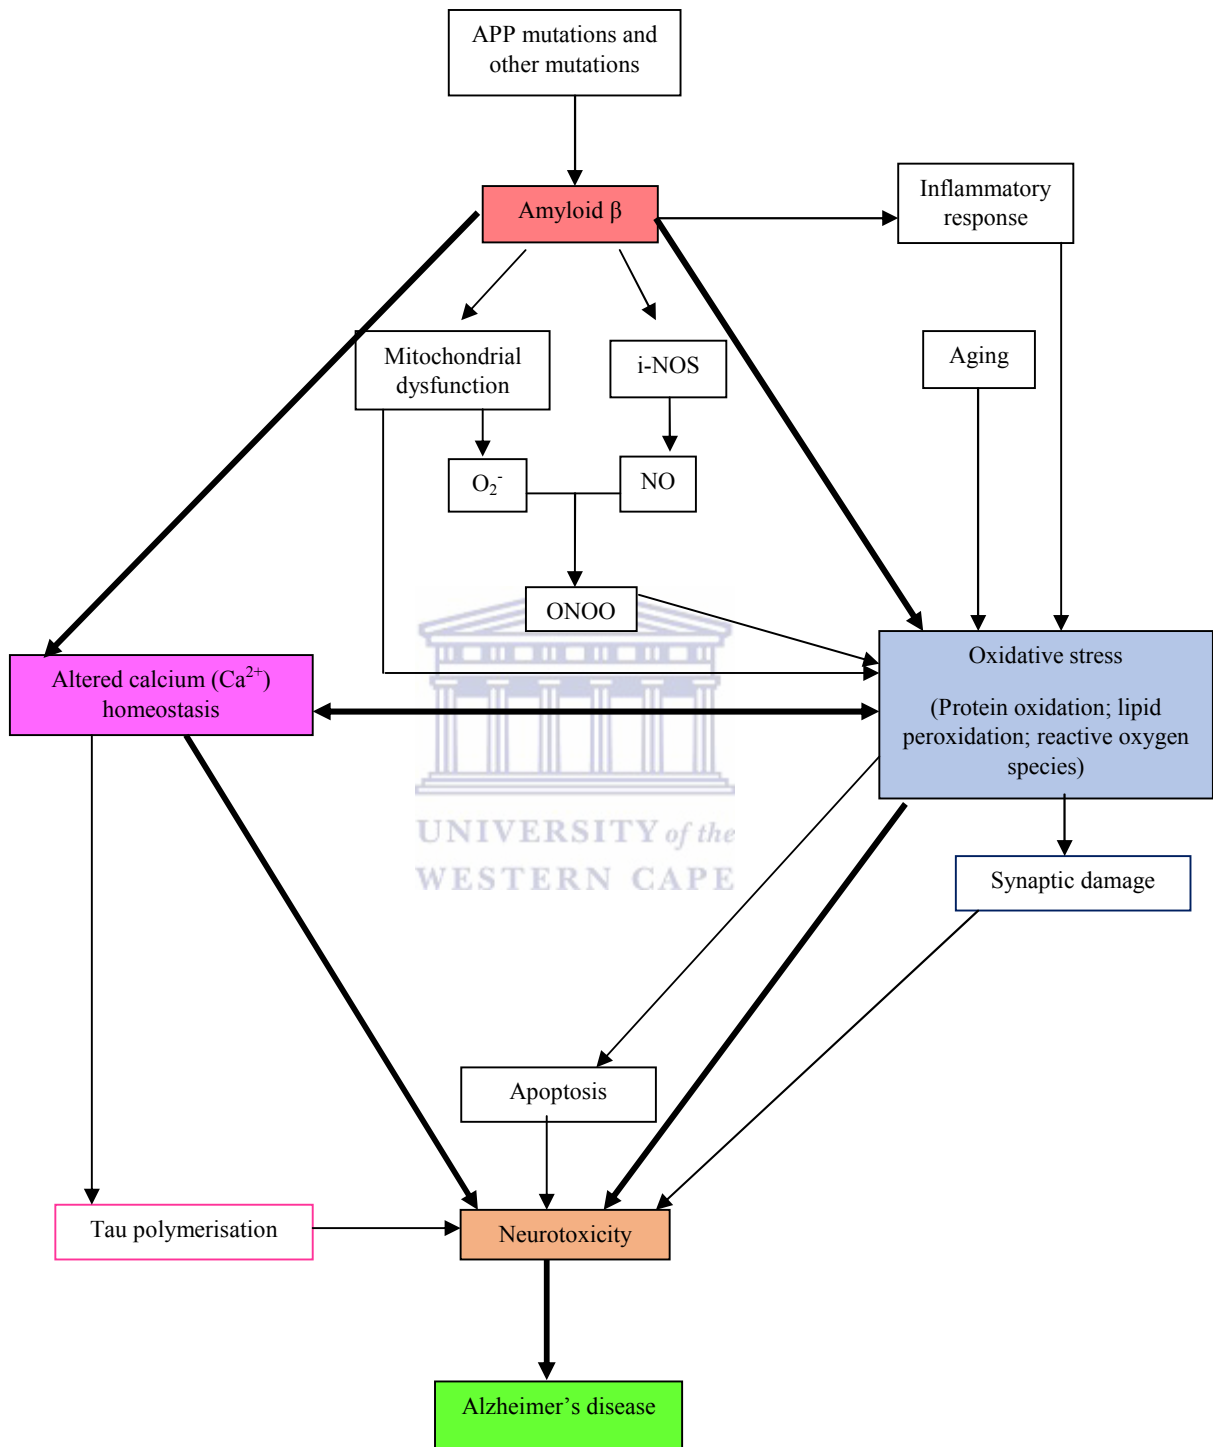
APP mutations and other mutations

Amyloid β

Inflammatory response

Mitochondrial dysfunction

i-NOS

Aging

$O_2^-$

NO

ONOO

Altered calcium ($Ca^{2+}$) homeostasis

Oxidative stress

(Protein oxidation; lipid peroxidation; reactive oxygen species)

UNIVERSITY of the WESTERN CAPE

Synaptic damage

Apoptosis

Tau polymerisation

Neurotoxicity

Alzheimer's disease